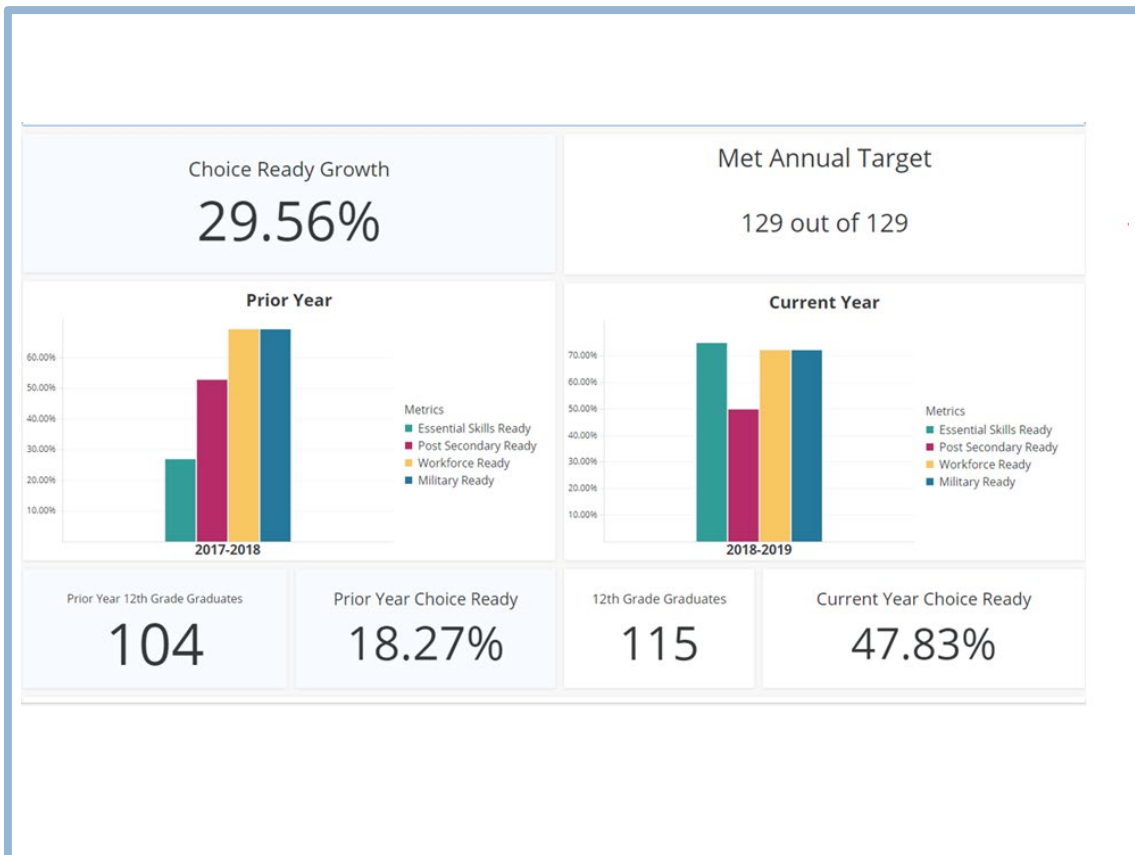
Choice Ready Growth

29.56%

Met Annual Target

129 out of 129

Prior Year

60.00%
50.00%
40.00%
30.00%
20.00%
10.00%

2017-2018

Metrics
Essential Skills Ready
Post Secondary Ready
Workforce Ready
Military Ready

Current Year

70.00%
60.00%
50.00%
40.00%
30.00%
20.00%
10.00%

2018-2019

Metrics
Essential Skills Ready
Post Secondary Ready
Workforce Ready
Military Ready

Prior Year 12th Grade Graduates

104

Prior Year Choice Ready

18.27%

12th Grade Graduates

115

Current Year Choice Ready

47.83%